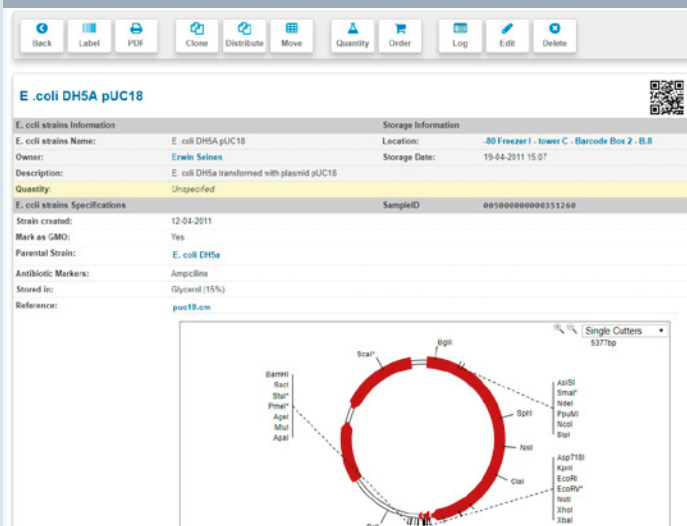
Back Label PDF Clone Distribute Move Quantity Order Log Edit Delete

E .coli DH5A pUC18

| E. coli strains Information | | Storage Information | |
|---|---|---|---|
| E. coli strains Name: | E .coli DH5A pUC18 | Location: | -80 Freezer I - tower C - Barcode Box 2 - B.8 |
| Owner: | Erwin Seinen | Storage Date: | 19-04-2011 15:07 |
| Description: | E. coli DH5a transformed with plasmid pUC18 | | |
| Quantity: | Unspecified | | |
| E. coli strains Specifications | | SampleID | 005000000000351260 |
| Strain created: | 12-04-2011 | | |
| Mark as GMO: | Yes | | |
| Parental Strain: | E. coli DH5a | | |
| Antibiotic Markers: | Ampicilline | | |
| Stored in: | Glycerol (15%) | | |
| Reference: | puc18.cm | | |

Single Cutters
5377bp

ScaI* BglI BamHI SacI StuI* PmeI* AgeI MluI ApaI AsiSI SmaI* NdeI PpuMI NcoI BlpI SphI NsiI ClaI Asp718I KpnI EcoRI EcoRV* NotI XhoI XbaI